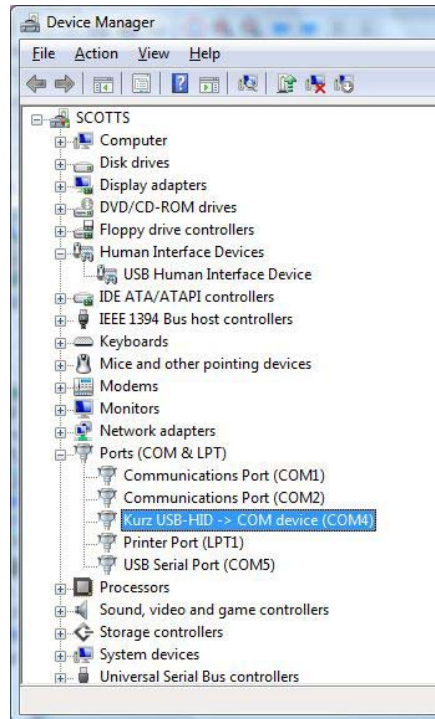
Device Manager

File Action View Help

SCOTTS
Computer
Disk drives
Display adapters
DVD/CD-ROM drives
Floppy drive controllers
Human Interface Devices
USB Human Interface Device
IDE ATA/ATAPI controllers
IEEE 1394 Bus host controllers
Keyboards
Mice and other pointing devices
Modems
Monitors
Network adapters
Ports (COM & LPT)
Communications Port (COM1)
Communications Port (COM2)
Kurz USB-HID -> COM device (COM4)
Printer Port (LPT1)
USB Serial Port (COM5)
Processors
Sound, video and game controllers
Storage controllers
System devices
Universal Serial Bus controllers